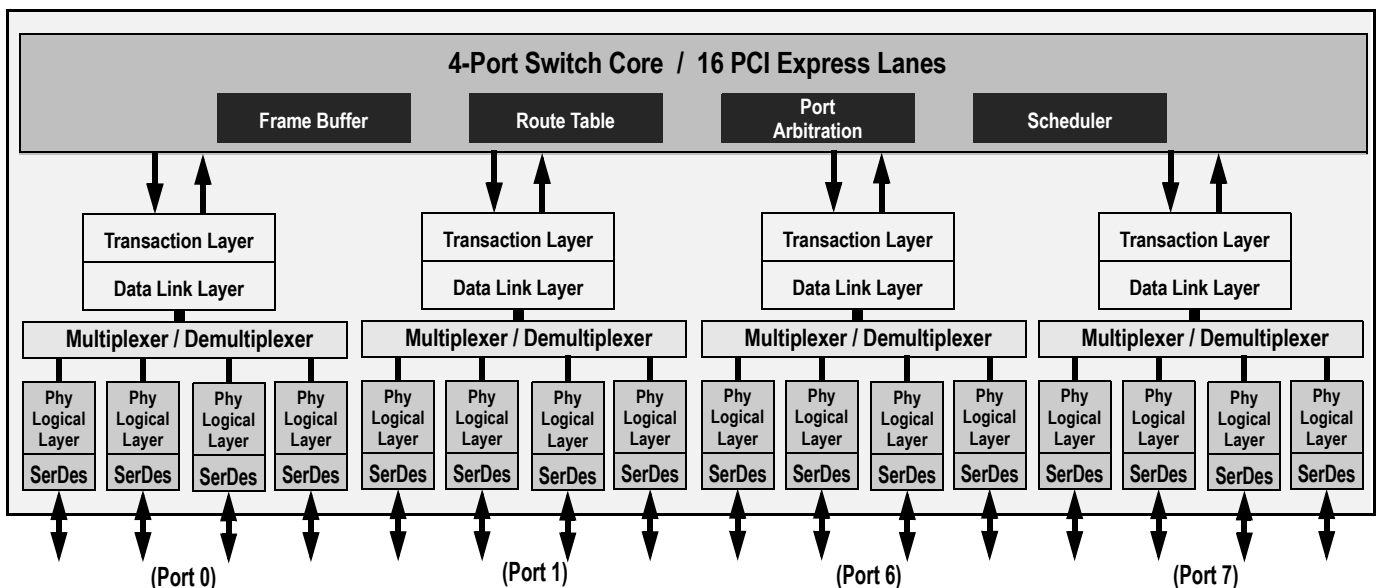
4-Port Switch Core / 16 PCI Express Lanes

Frame Buffer

Route Table

Port Arbitration

Scheduler

Transaction Layer

Data Link Layer

Multiplexer / Demultiplexer

Phy Logical Layer

SerDes

Phy Logical Layer

SerDes

Phy Logical Layer

SerDes

Phy Logical Layer

SerDes

(Port 0)

Transaction Layer

Data Link Layer

Multiplexer / Demultiplexer

Phy Logical Layer

SerDes

Phy Logical Layer

SerDes

Phy Logical Layer

SerDes

Phy Logical Layer

SerDes

(Port 1)

Transaction Layer

Data Link Layer

Multiplexer / Demultiplexer

Phy Logical Layer

SerDes

Phy Logical Layer

SerDes

Phy Logical Layer

SerDes

Phy Logical Layer

SerDes

(Port 6)

Transaction Layer

Data Link Layer

Multiplexer / Demultiplexer

Phy Logical Layer

SerDes

Phy Logical Layer

SerDes

Phy Logical Layer

SerDes

Phy Logical Layer

SerDes

(Port 7)